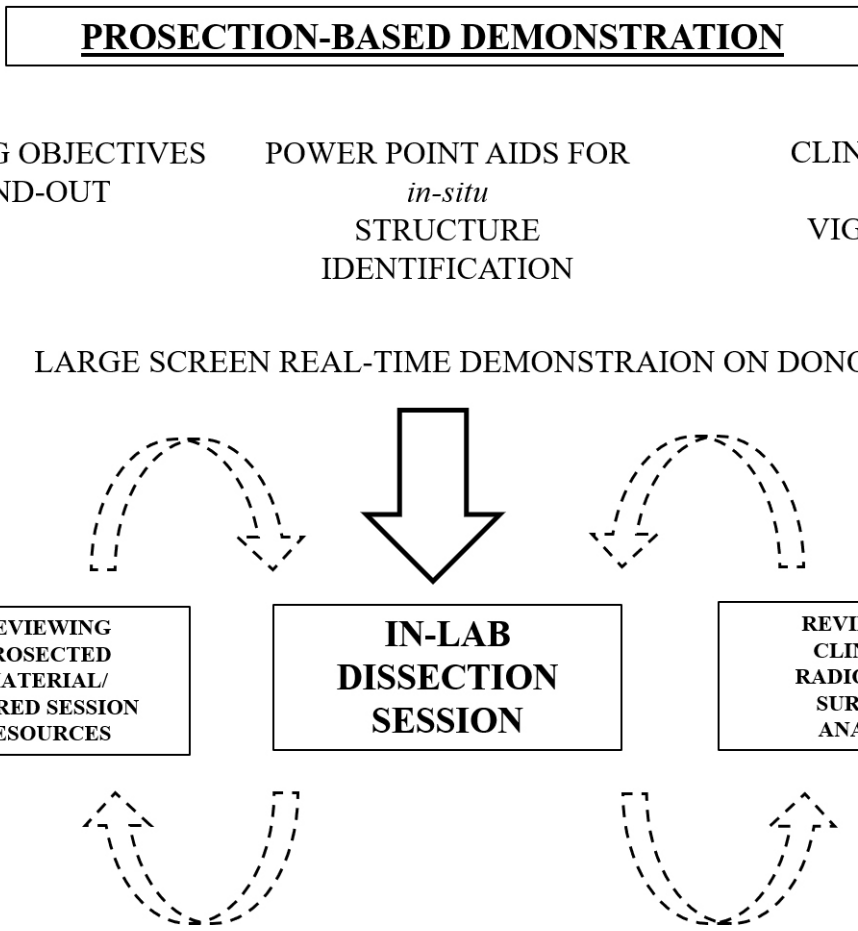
PROSECTION-BASED DEMONSTRATION

G OBJECTIVES ND-OUT

POWER POINT AIDS FOR *in-situ* STRUCTURE IDENTIFICATION

CLIN VIG

LARGE SCREEN REAL-TIME DEMONSTRAION ON DONO

EVIEWING ROSECTED ATERIAL/ RED SESSION ESOURCES

IN-LAB DISSECTION SESSION

REVI CLIN RADIO SUR ANA